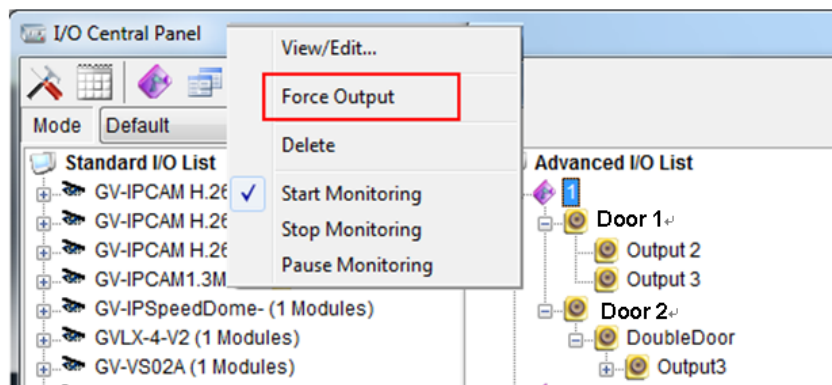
I/O Central Panel

Mode Default

Standard I/O List

GV-IPCAM H.26

GV-IPCAM H.26

GV-IPCAM H.26

GV-IPCAM1.3M

GV-IPSpeedDome- (1 Modules)

GVLX-4-V2 (1 Modules)

GV-VS02A (1 Modules)

View/Edit...

Force Output

Delete

Start Monitoring

Stop Monitoring

Pause Monitoring

Advanced I/O List

1

Door 1

Output 2

Output 3

Door 2

DoubleDoor

Output3